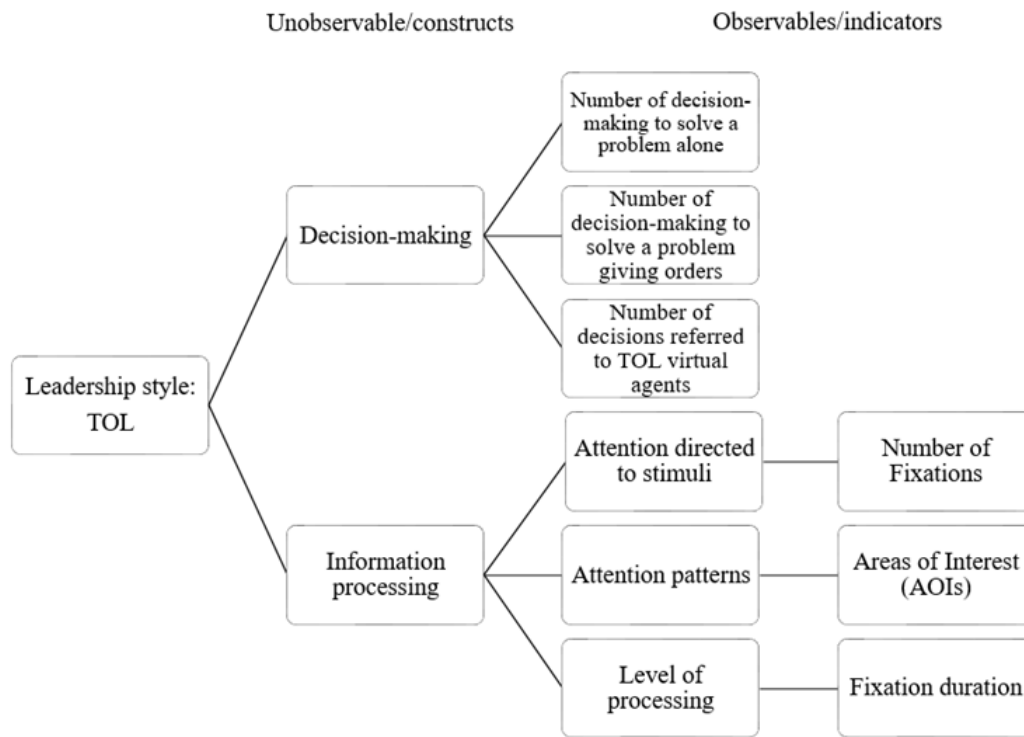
Unobservable/constructs

Observables/indicators

Leadership style: TOL

Decision-making

Number of decision-making to solve a problem alone

Number of decision-making to solve a problem giving orders

Number of decisions referred to TOL virtual agents

Information processing

Attention directed to stimuli

Number of Fixations

Attention patterns

Areas of Interest (AOIs)

Level of processing

Fixation duration